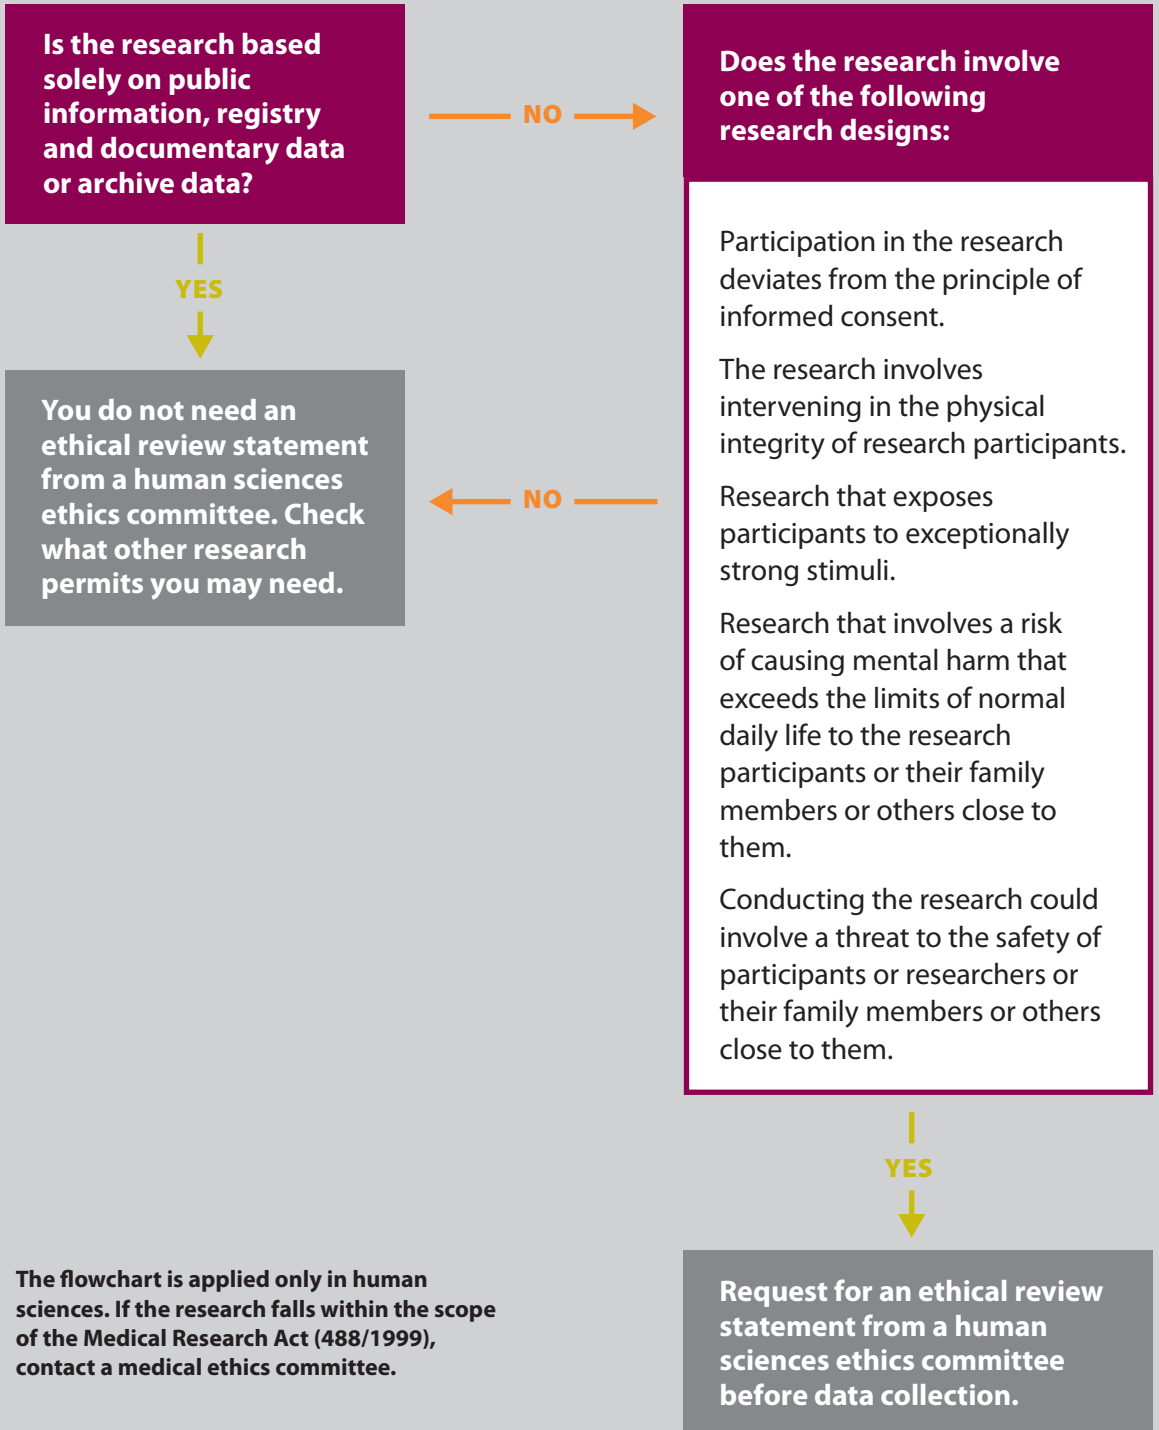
Is the research based solely on public information, registry and documentary data or archive data?

NO

Does the research involve one of the following research designs:

Participation in the research deviates from the principle of informed consent.

The research involves intervening in the physical integrity of research participants.

Research that exposes participants to exceptionally strong stimuli.

Research that involves a risk of causing mental harm that exceeds the limits of normal daily life to the research participants or their family members or others close to them.

Conducting the research could involve a threat to the safety of participants or researchers or their family members or others close to them.

YES

You do not need an ethical review statement from a human sciences ethics committee. Check what other research permits you may need.

NO

YES

The flowchart is applied only in human sciences. If the research falls within the scope of the Medical Research Act (488/1999), contact a medical ethics committee.

Request for an ethical review statement from a human sciences ethics committee before data collection.